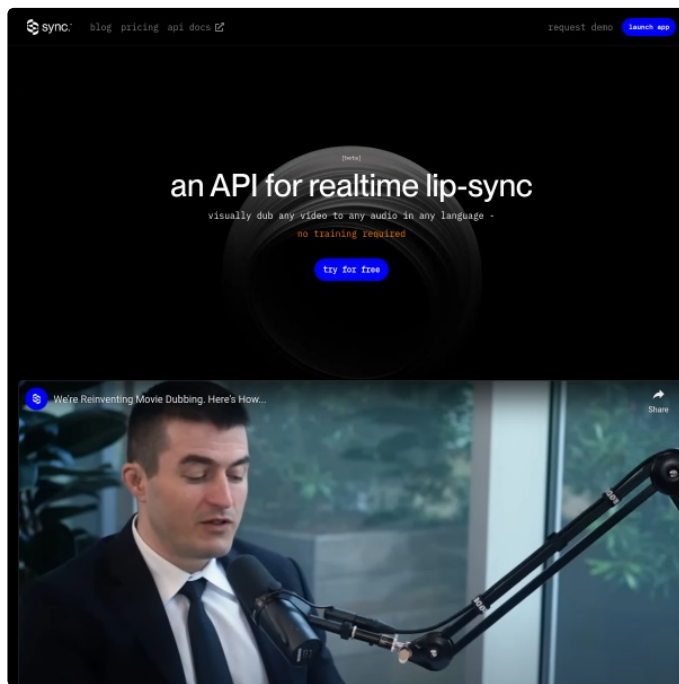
sync.

blog pricing api docs

request demo launch app

[beta]

an API for realtime lip-sync

visually dub any video to any audio in any language -

no training required

try for free

We're Reinventing Movie Dubbing. Here's How...

Share